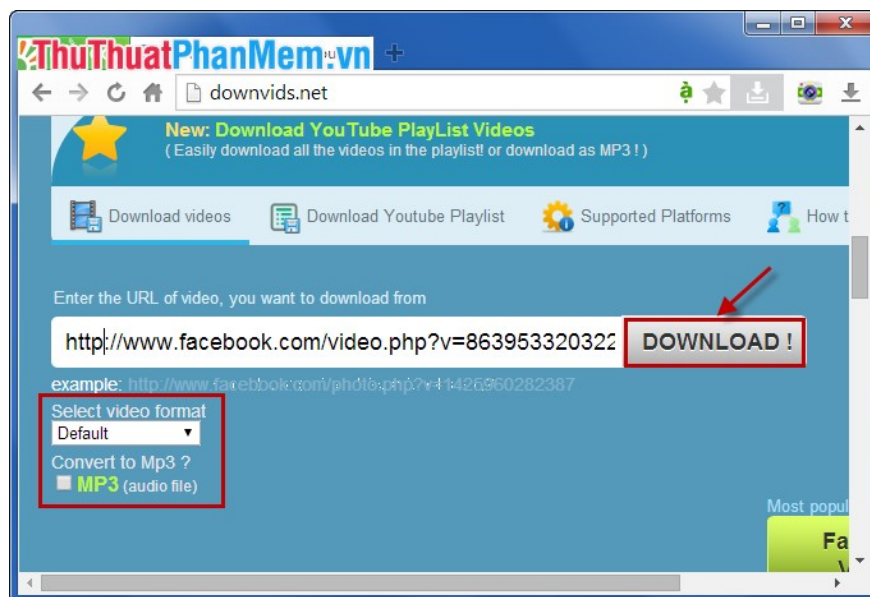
ThuThuatPhanMem.vn

downvids.net

New: Download YouTube PlayList Videos
( Easily download all the videos in the playlist! or download as MP3 ! )

Download videos
Download Youtube Playlist
Supported Platforms
How t

Enter the URL of video, you want to download from

http://www.facebook.com/video.php?v=863953320322

DOWNLOAD !

example: http://www.facebook.com/photo.php?v=1426960282387

Select video format
Default

Convert to Mp3 ?
MP3 (audio file)

Most popul

Fa